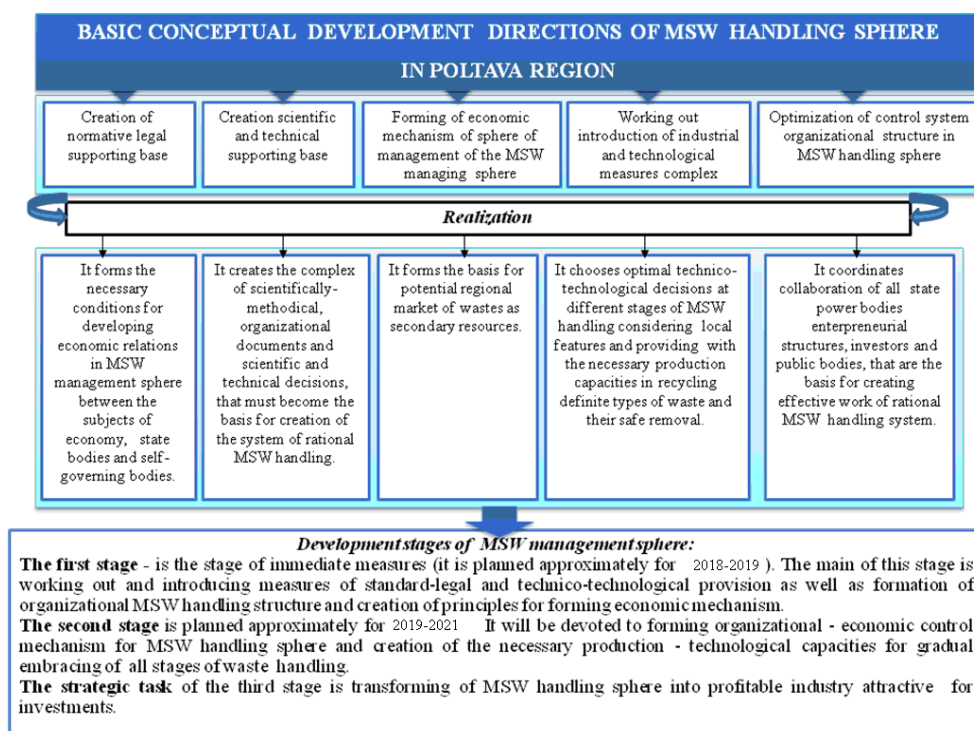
BASIC CONCEPTUAL DEVELOPMENT DIRECTIONS OF MSW HANDLING SPHERE IN POLTAVA REGION

Creation of normative legal supporting base

Creation scientific and technical supporting base

Forming of economic mechanism of sphere of management of the MSW managing sphere

Working out introduction of industrial and technological measures complex

Optimization of control system organizational structure in MSW handling sphere

Realization

It forms the necessary conditions for developing economic relations in MSW management sphere between the subjects of economy, state bodies and self-governing bodies.

It creates the complex of scientifically-methodical, organizational documents and scientific and technical decisions, that must become the basis for creation of the system of rational MSW handling.

It forms the basis for potential regional market of wastes as secondary resources.

It chooses optimal technico-technological decisions at different stages of MSW handling considering local features and providing with the necessary production capacities in recycling definite types of waste and their safe removal.

It coordinates collaboration of all state power bodies enterpreneurial structures, investors and public bodies, that are the basis for creating effective work of rational MSW handling system.

Development stages of MSW management sphere:

The first stage - is the stage of immediate measures (it is planned approximately for 2018-2019 ). The main of this stage is working out and introducing measures of standard-legal and technico-technological provision as well as formation of organizational MSW handling structure and creation of principles for forming economic mechanism.

The second stage is planned approximately for 2019-2021 It will be devoted to forming organizational - economic control mechanism for MSW handling sphere and creation of the necessary production - technological capacities for gradual embracing of all stages of waste handling.

The strategic task of the third stage is transforming of MSW handling sphere into profitable industry attractive for investments.